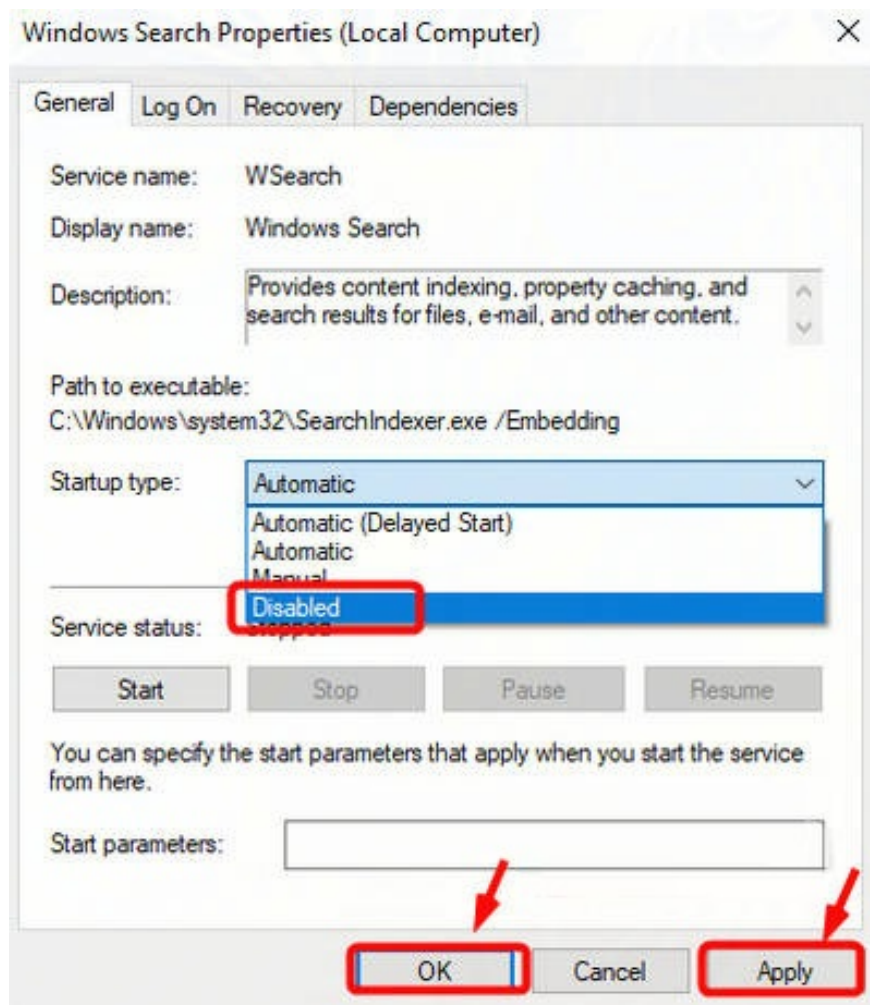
Windows Search Properties (Local Computer)

×

General | Log On | Recovery | Dependencies

Service name: WSearch

Display name: Windows Search

Description: Provides content indexing, property caching, and search results for files, e-mail, and other content.

Path to executable:
C:\Windows\system32\SearchIndexer.exe /Embedding

Startup type: Automatic

Automatic (Delayed Start)
Automatic
Manual
Disabled

Service status: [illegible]

Start | Stop | Pause | Resume

You can specify the start parameters that apply when you start the service from here.

Start parameters:

OK | Cancel | Apply